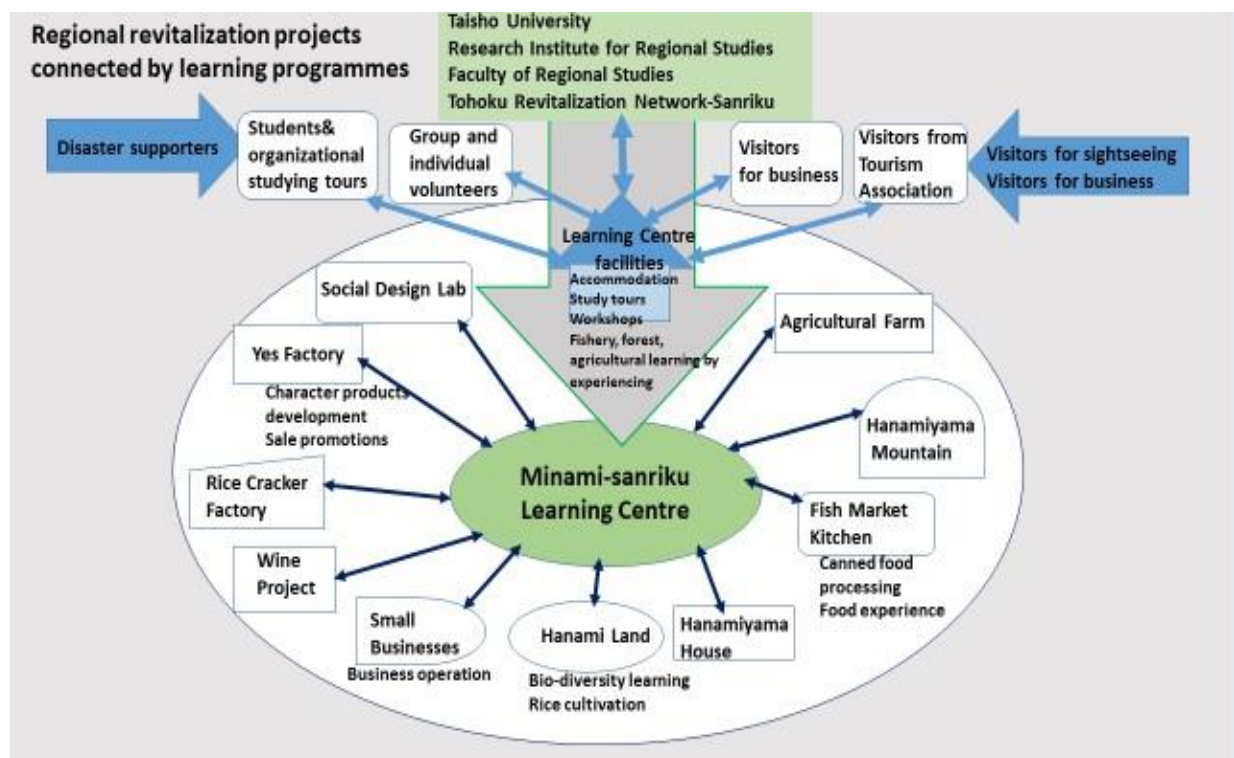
Regional revitalization projects connected by learning programmes

Taisho University
Research Institute for Regional Studies
Faculty of Regional Studies
Tohoku Revitalization Network-Sanriku

Disaster supporters

Students& organizational studying tours

Group and individual volunteers

Visitors for business

Visitors from Tourism Association

Visitors for sightseeing
Visitors for business

Learning Centre facilities
Accommodation
Study tours
Workshops
Fishery, forest, agricultural learning by experiencing

Social Design Lab

Agricultural Farm

Yes Factory
Character products development
Sale promotions

Hanamiyama Mountain

Minami-sanriku Learning Centre

Rice Cracker Factory

Fish Market Kitchen
Canned food processing
Food experience

Wine Project

Small Businesses
Business operation

Hanami Land
Bio-diversity learning
Rice cultivation

Hanamiyama House